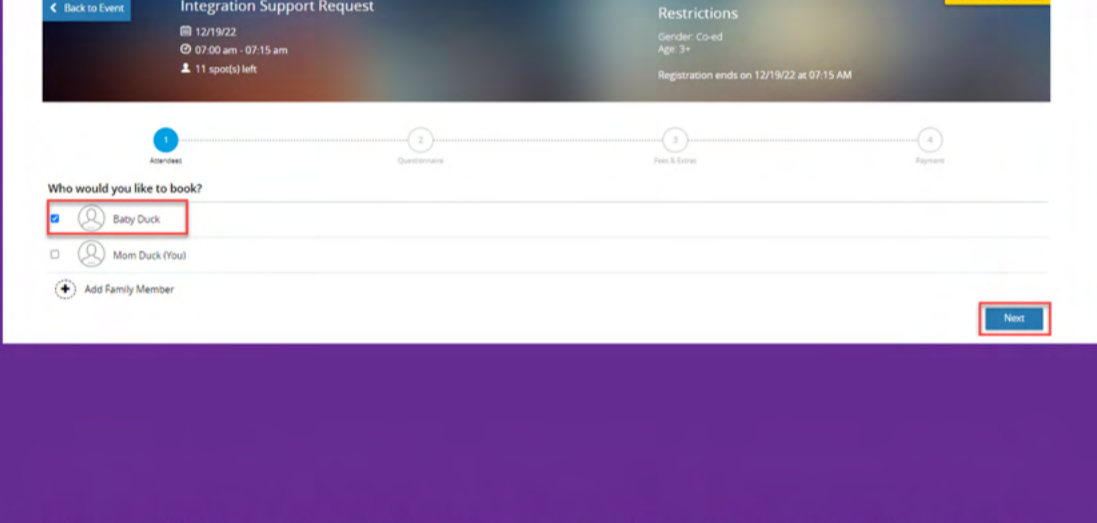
Back to Event

Integration Support Request

12/19/22

07:00 am - 07:15 am

11 spot(s) left

Restrictions

Gender: Co-ed

Age: 3+

Registration ends on 12/19/22 at 07:15 AM

1
Attendees

2
Questionnaire

3
Fees & Extras

4
Payment

Who would you like to book?

Baby Duck

Mom Duck (You)

Add Family Member

Next